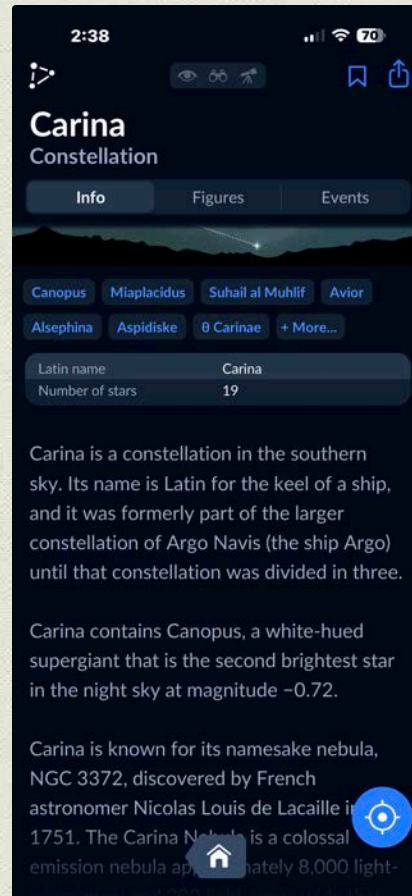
2:38

70

Carina
Constellation

Info | Figures | Events

Canopus | Miaplacidus | Suhail al Muhlif | Avior | Alsephina | Aspidiske | θ Carinae | + More...

| | |
|---|---|
| Latin name | Carina |
| Number of stars | 19 |

Carina is a constellation in the southern sky. Its name is Latin for the keel of a ship, and it was formerly part of the larger constellation of Argo Navis (the ship Argo) until that constellation was divided in three.

Carina contains Canopus, a white-hued supergiant that is the second brightest star in the night sky at magnitude −0.72.

Carina is known for its namesake nebula, NGC 3372, discovered by French astronomer Nicolas Louis de Lacaille i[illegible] 1751. The Carina N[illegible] is a colossal emission nebula ap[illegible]ately 8,000 light-